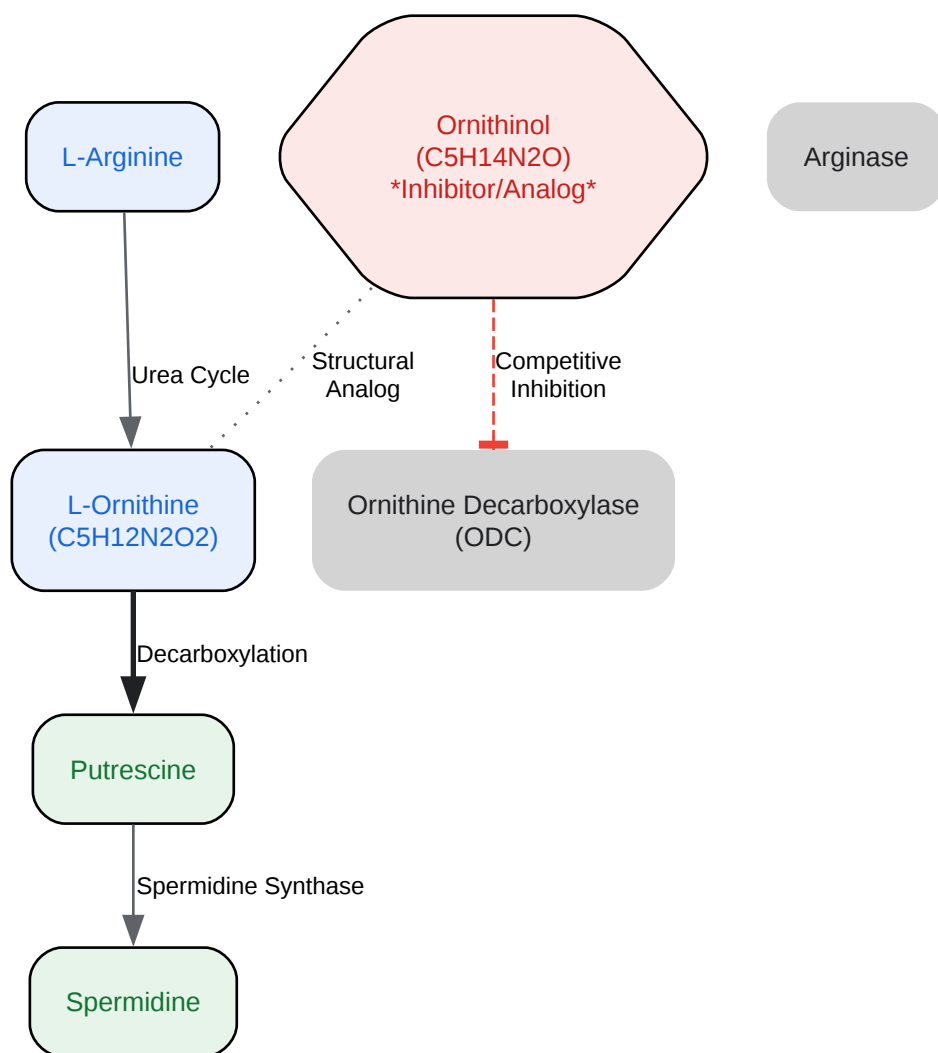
L-Arginine

Ornithinol
(C5H14N2O)
*Inhibitor/Analog*

Arginase

Urea Cycle

Structural
Analog

Competitive
Inhibition

L-Ornithine
(C5H12N2O2)

Ornithine Decarboxylase
(ODC)

Decarboxylation

Putrescine

Spermidine Synthase

Spermidine